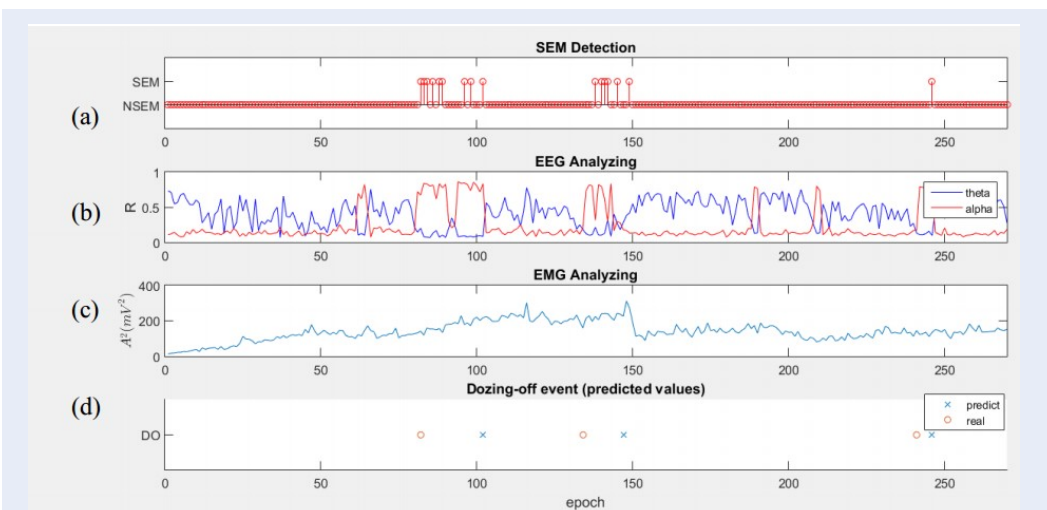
SEM Detection

SEM

NSEM

(a)

0 50 100 150 200 250

EEG Analyzing

1

R 0.5

0

(b)

theta

alpha

0 50 100 150 200 250

EMG Analyzing

400

200

0

(c)

$A^2(mV^2)$

0 50 100 150 200 250

Dozing-off event (predicted values)

(d)

DO

predict

real

0 50 100 150 200 250

epoch